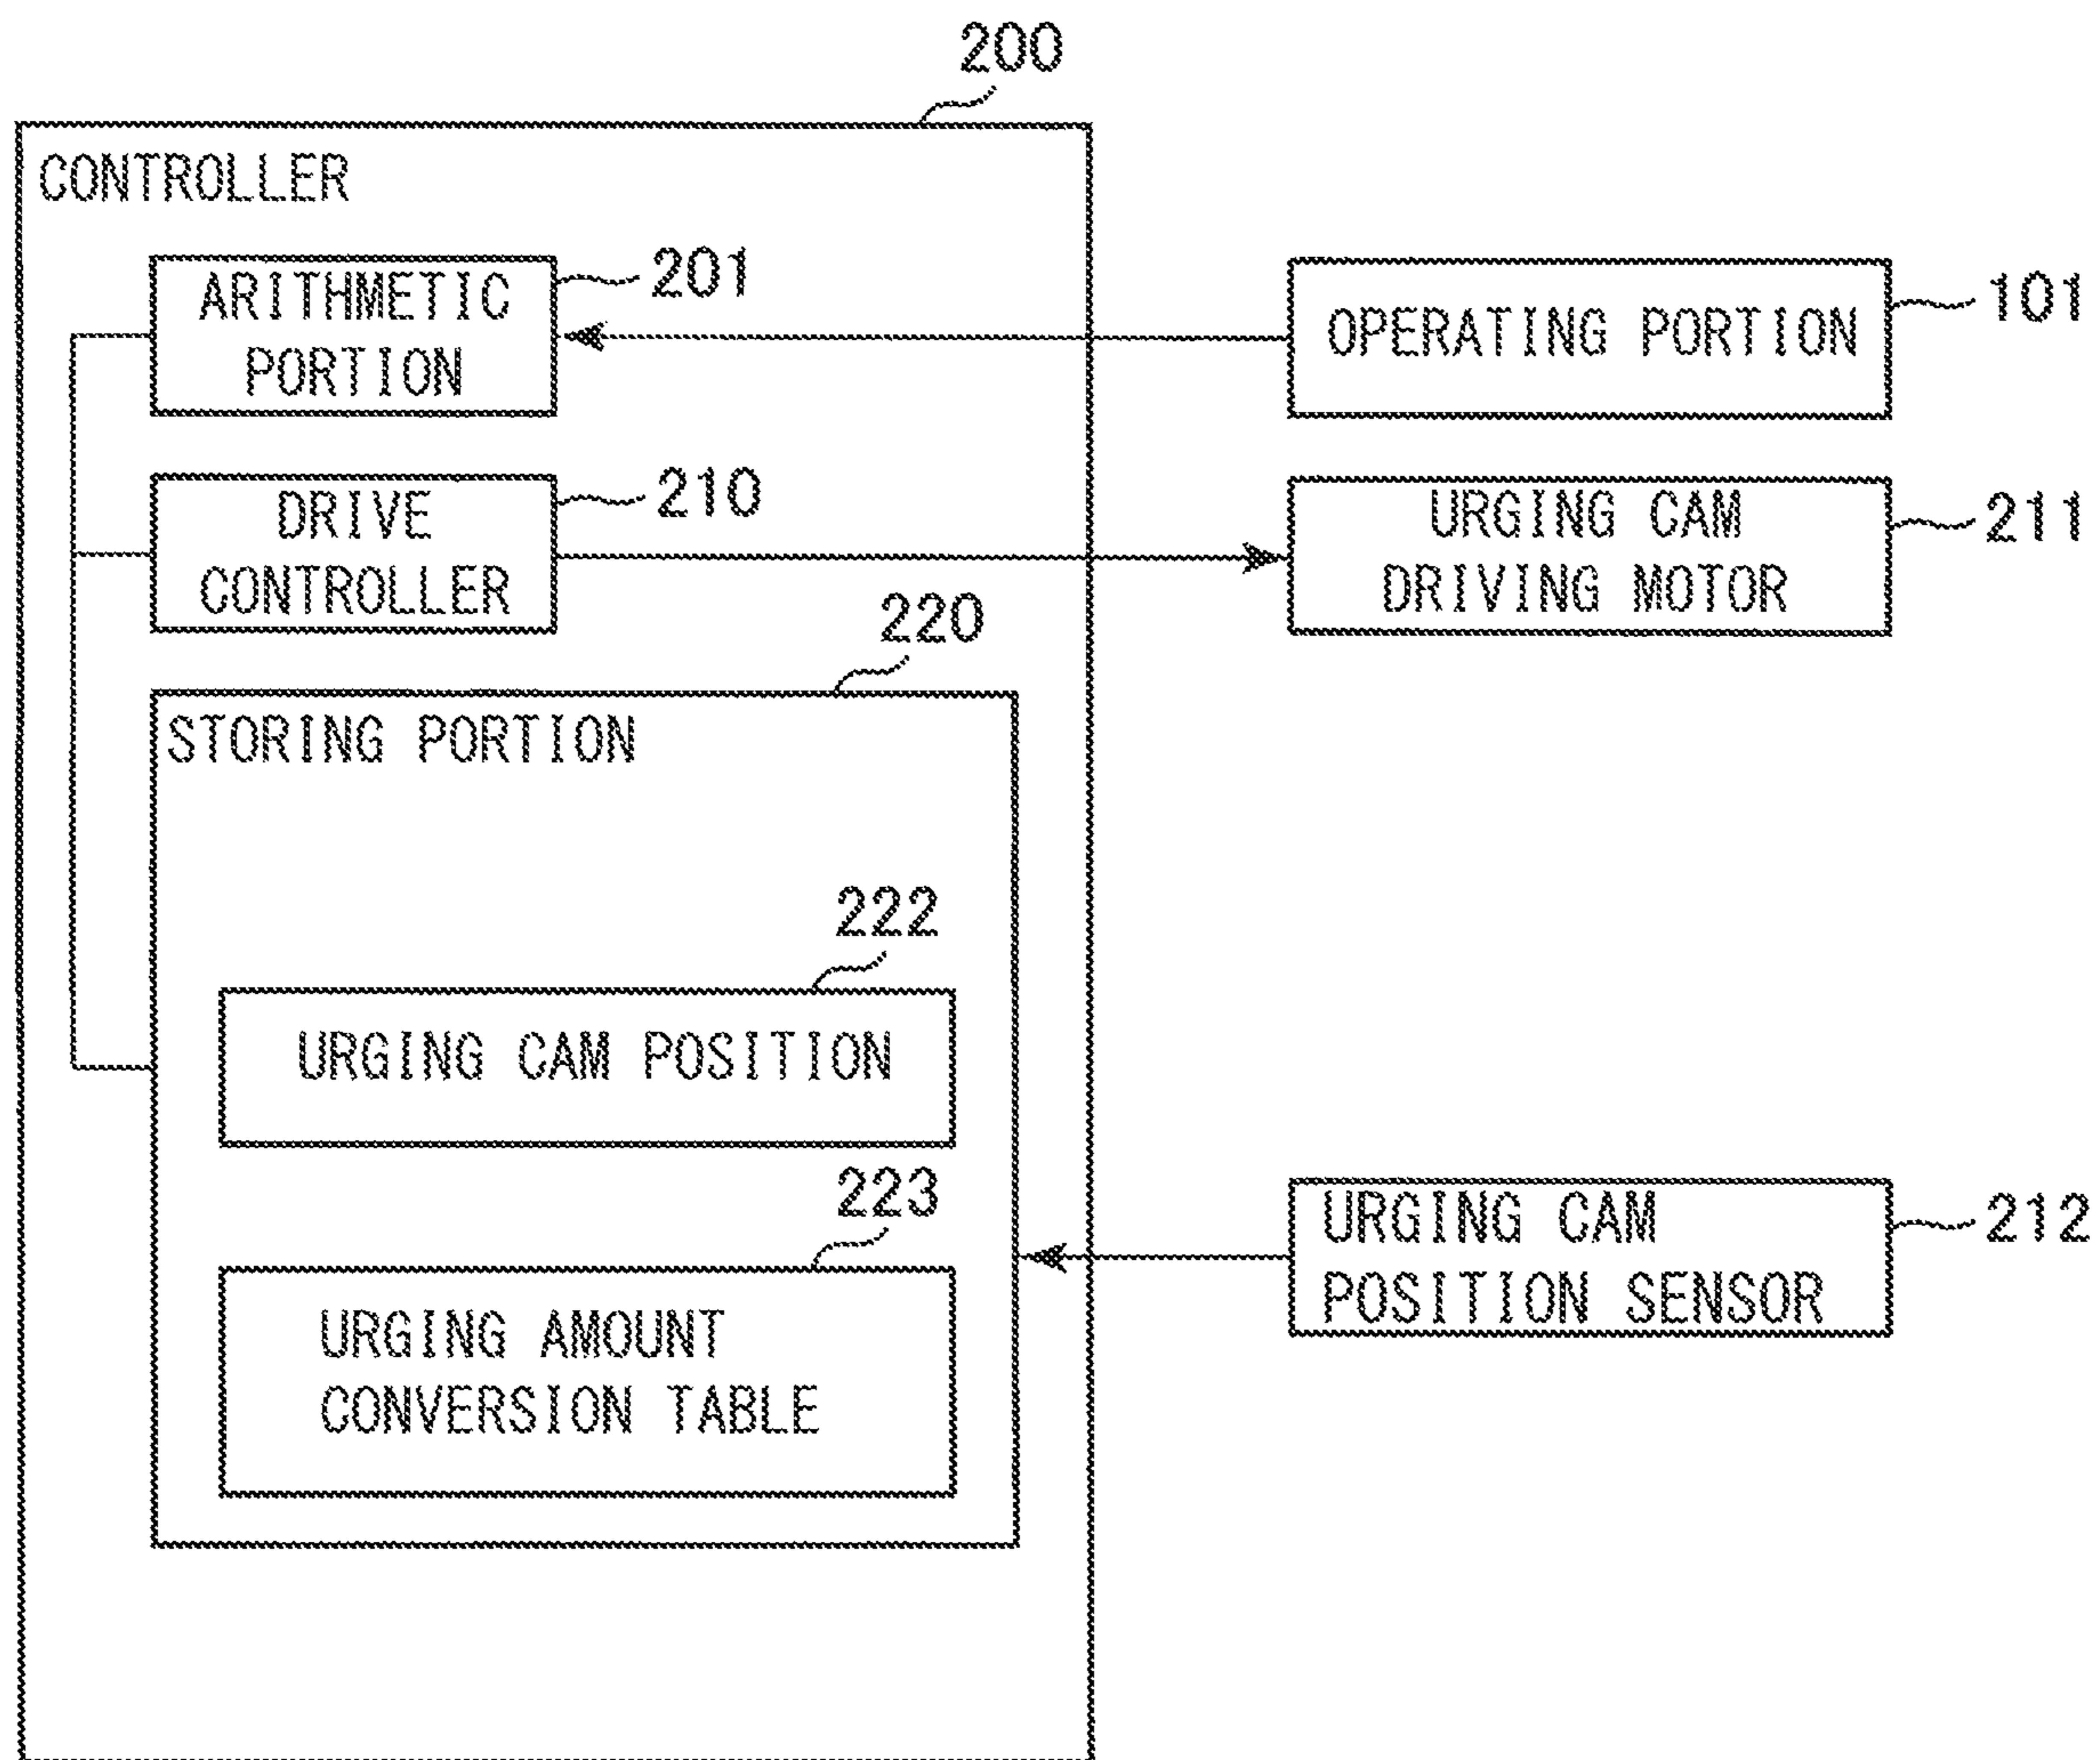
200

CONTROLLER

ARITHMETIC PORTION

201

OPERATING PORTION

101

DRIVE CONTROLLER

210

URGING CAM DRIVING MOTOR

211

220

STORING PORTION

222

URGING CAM POSITION

223

URGING AMOUNT CONVERSION TABLE

URGING CAM POSITION SENSOR

212